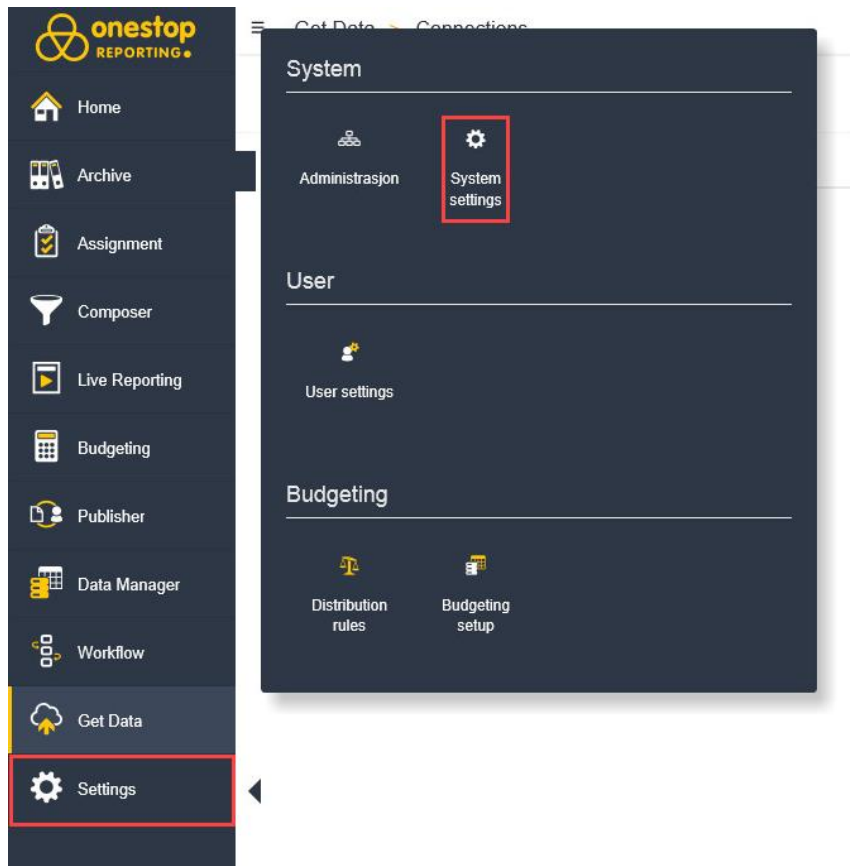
onestop REPORTING

Home
Archive
Assignment
Composer
Live Reporting
Budgeting
Publisher
Data Manager
Workflow
Get Data
Settings

Get Data > Connections

System

Administrasjon
System settings

User

User settings

Budgeting

Distribution rules
Budgeting setup